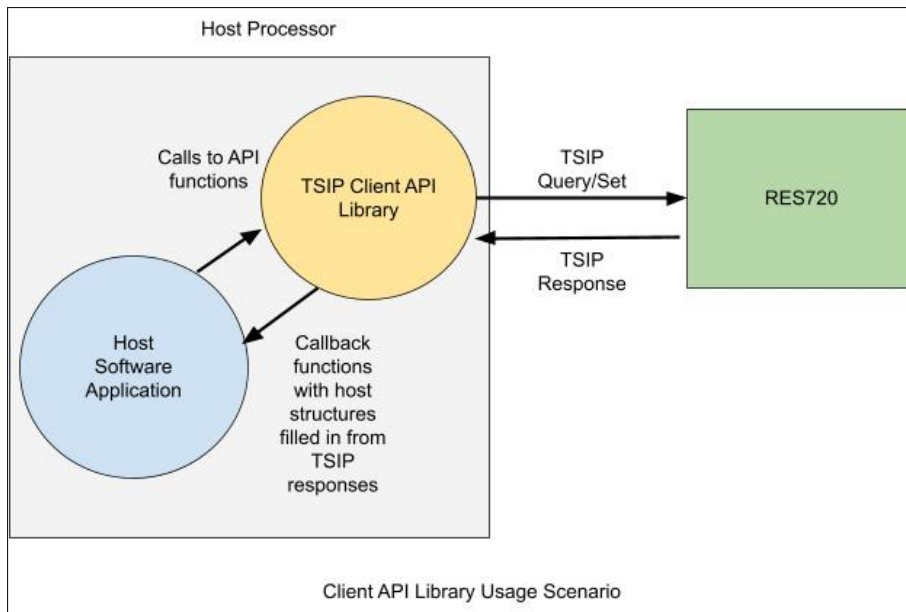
Host Processor

Calls to API functions

TSIP Client API Library

TSIP Query/Set

RES720

TSIP Response

Host Software Application

Callback functions with host structures filled in from TSIP responses

Client API Library Usage Scenario